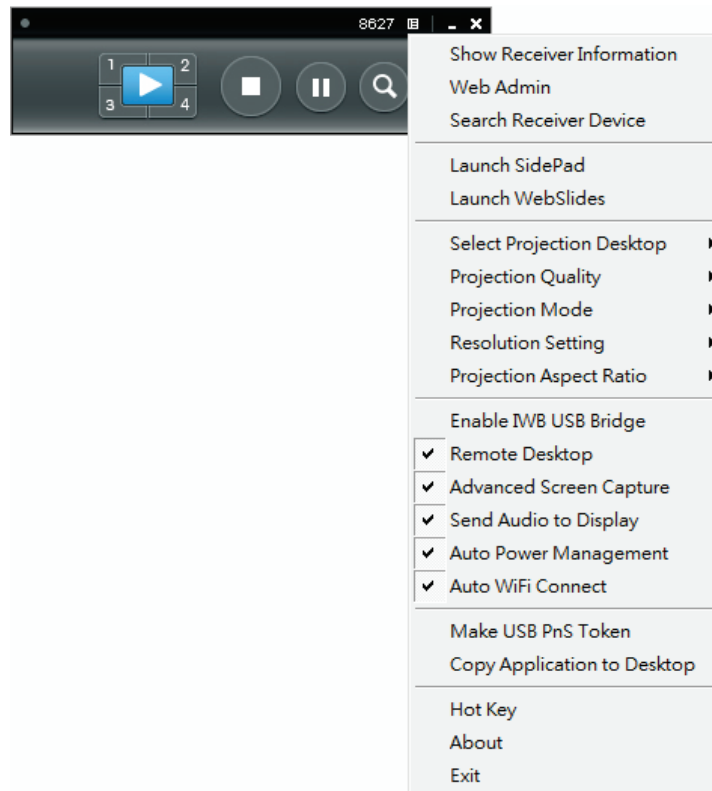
8627

1 2 3 4

Show Receiver Information
Web Admin
Search Receiver Device

Launch SidePad
Launch WebSlides

Select Projection Desktop
Projection Quality
Projection Mode
Resolution Setting
Projection Aspect Ratio

Enable IWB USB Bridge
✔ Remote Desktop
✔ Advanced Screen Capture
✔ Send Audio to Display
✔ Auto Power Management
✔ Auto WiFi Connect

Make USB PnS Token
Copy Application to Desktop

Hot Key
About
Exit